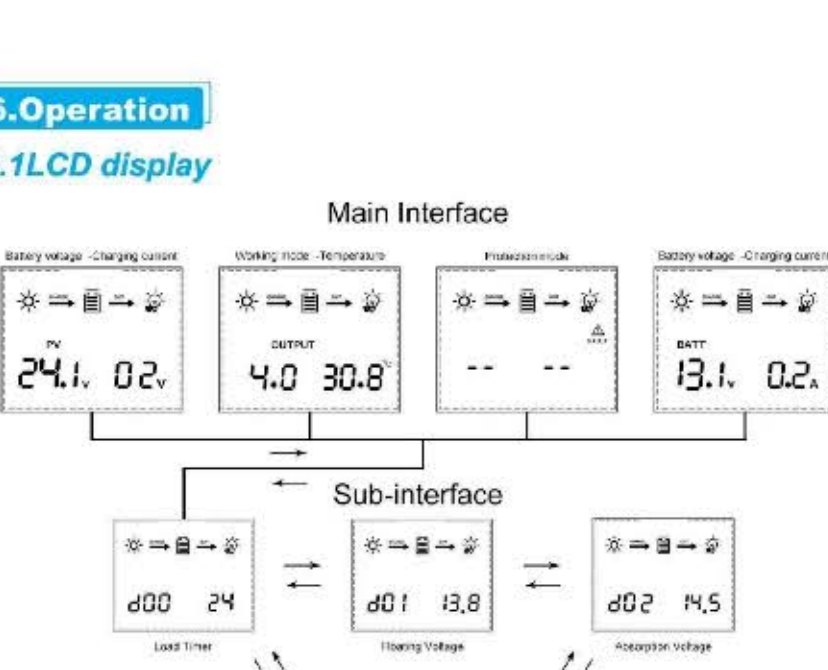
6.Operation

.1LCD display

Main Interface

Battery voltage -Charging current

PV

24.1 V 0.2 V

Working mode -Temperature

OUTPUT

4.0 30.8 ℃

Protection mode

-- --

Battery voltage -Charging current

BATT

13.1 V 0.2 A

Sub-interface

d00 24

Load Timer

d01 13.8

Floating Voltage

d02 14.5

Absorption Voltage